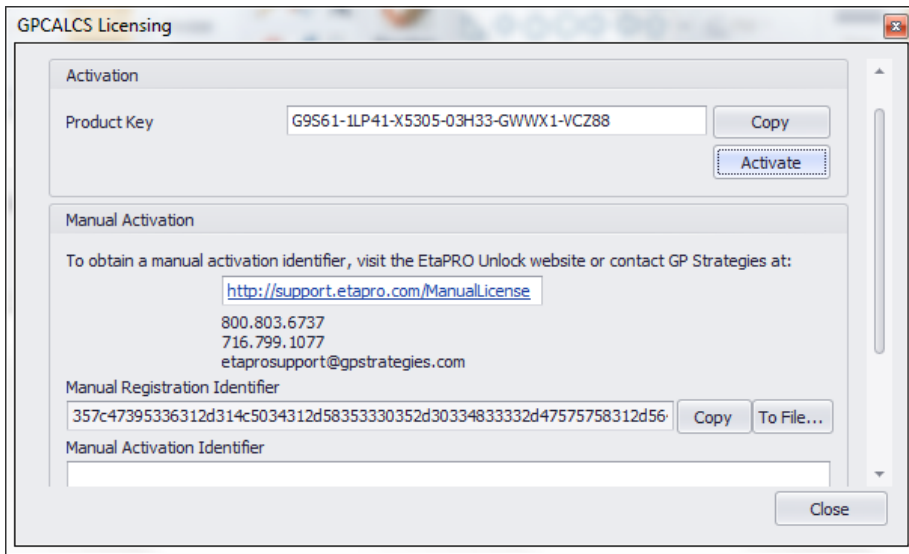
GPCALCS Licensing

Activation

Product Key G9S61-1LP41-X5305-03H33-GWWX1-VCZ88 Copy

Activate

Manual Activation

To obtain a manual activation identifier, visit the EtaPRO Unlock website or contact GP Strategies at:

http://support.etapro.com/ManualLicense

800.803.6737
716.799.1077
etaprosupport@gpstrategies.com

Manual Registration Identifier

357c47395336312d314c5034312d58353330352d30334833332d47575758312d56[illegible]

Copy To File...

Manual Activation Identifier

Close